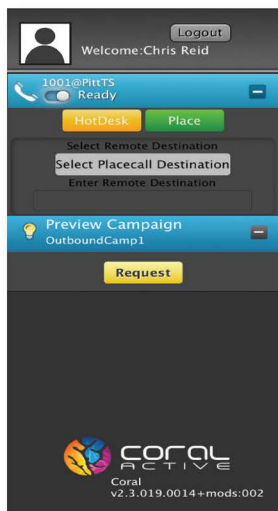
Logout
Welcome:Chris Reid

1001@PittTS
Ready

HotDesk
Place

Select Remote Destination
Select Placecall Destination
Enter Remote Destination

Preview Campaign
OutboundCamp1

Request

CORAL
ACTIVE

Coral
v2.3.019.0014+mods:002